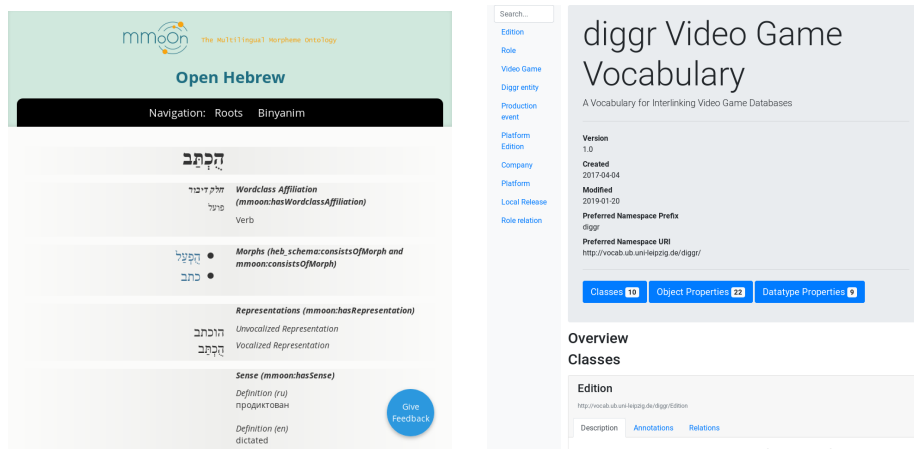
mmoOn The Multilingual Morpheme Ontology

Open Hebrew

Navigation: Roots Binyanim

הֻכְתַּב

חלק דיבור
פועל

Wordclass Affiliation (mmoon:hasWordclassAffiliation)
Verb

הֻפְעַל
כתב

Morphs (heb_schema:consistsOfMorph and mmoon:consistsOfMorph)

Representations (mmoon:hasRepresentation)

הוכתב
הֻכְתַּב

Unvocalized Representation
Vocalized Representation

Sense (mmoon:hasSense)
Definition (ru)
продиктован

Definition (en)
dictated

Give Feedback

Search...
Edition
Role
Video Game
Diggr entity
Production event
Platform Edition
Company
Platform
Local Release
Role relation

diggr Video Game Vocabulary

A Vocabulary for Interlinking Video Game Databases

Version
1.0
Created
2017-04-04
Modified
2019-01-20
Preferred Namespace Prefix
diggr
Preferred Namespace URI
http://vocab.ub.uni-leipzig.de/diggr/

Classes 10 Object Properties 22 Datatype Properties 9

Overview
Classes

Edition
http://vocab.ub.uni-leipzig.de/diggr/Edition
Description Annotations Relations